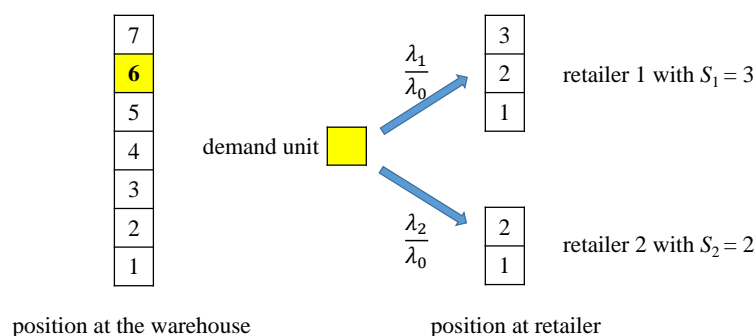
7
6
5
4
3
2
1

demand unit

$\frac{\lambda_1}{\lambda_0}$

$\frac{\lambda_2}{\lambda_0}$

3
2
1

retailer 1 with $S_1 = 3$

2
1

retailer 2 with $S_2 = 2$

position at the warehouse

position at retailer